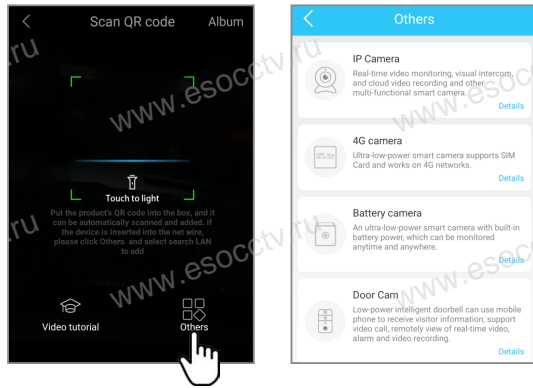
<

Scan QR code

Album

Touch to light

Put the product's QR code into the box, and it can be automatically scanned and added. If the device is inserted into the net wire, please click Others and select search LAN to add

Video tutorial

Others

www.esocctv.ru

<

Others

IP Camera

Real-time video monitoring, visual intercom, and cloud video recording and other multi-functional smart camera.

Details

4G camera

Ultra-low-power smart camera supports SIM Card and works on 4G networks.

Details

Battery camera

An ultra-low-power smart camera with built-in battery power, which can be monitored anytime and anywhere.

Details

Door Cam

Low-power intelligent doorbell can use mobile phone to receive visitor information, support video call, remotely view of real-time video, alarm and video recording.

Details

www.esocctv.ru